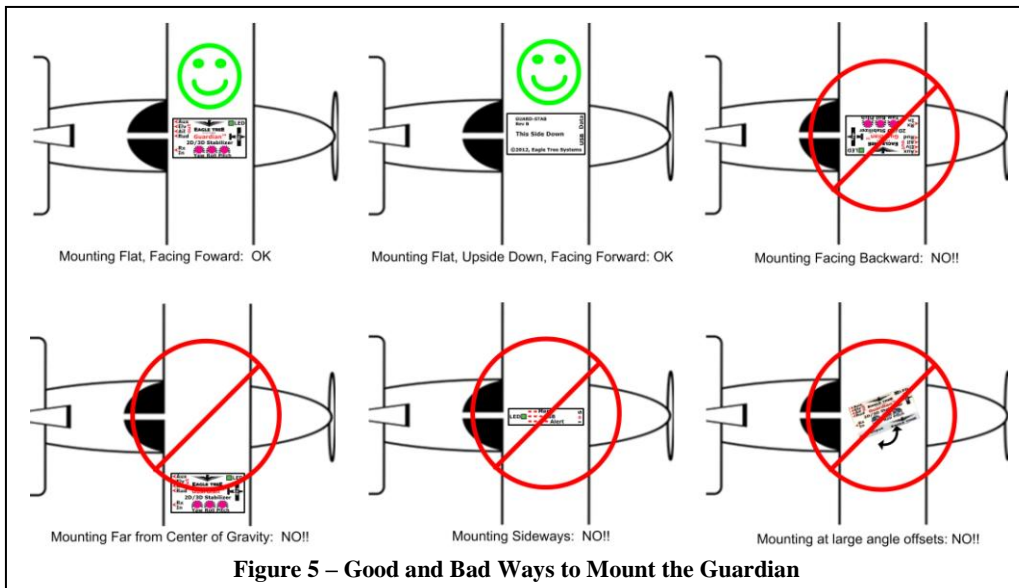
EAGLE TREE

Guardian

2D/3D Stabilizer

LED

GUARD-STAB

Rev B

This Side Down

©2012, Eagle Tree Systems

USB

Data

Mounting Flat, Facing Foward: OK

Mounting Flat, Upside Down, Facing Forward: OK

Mounting Facing Backward: NO!!

EAGLE TREE

2D/3D Stabilizer

LED

LED

Alert

Mounting Far from Center of Gravity: NO!!

Mounting Sideways: NO!!

Mounting at large angle offsets: NO!!

Figure 5 – Good and Bad Ways to Mount the Guardian